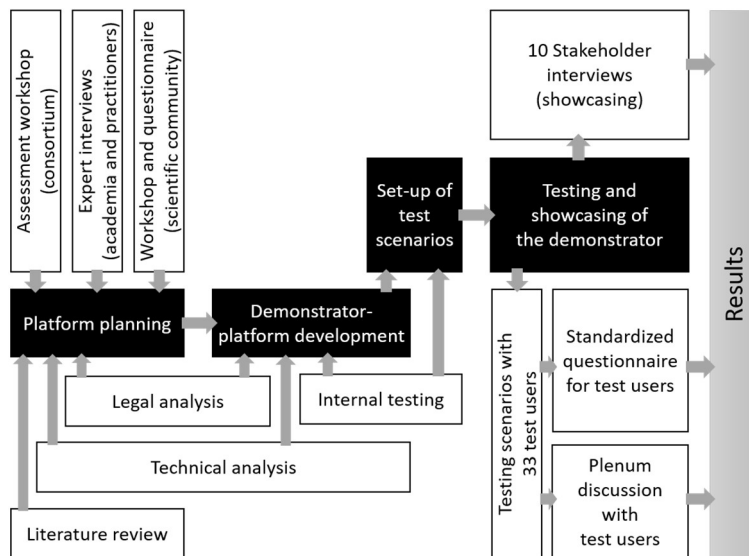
Assessment workshop (consortium)

Expert interviews (academia and practitioners)

Workshop and questionnaire (scientific community)

Platform planning

Demonstrator-platform development

Set-up of test scenarios

Testing and showcasing of the demonstrator

10 Stakeholder interviews (showcasing)

Legal analysis

Internal testing

Technical analysis

Literature review

Testing scenarios with 33 test users

Standardized questionnaire for test users

Plenum discussion with test users

Results